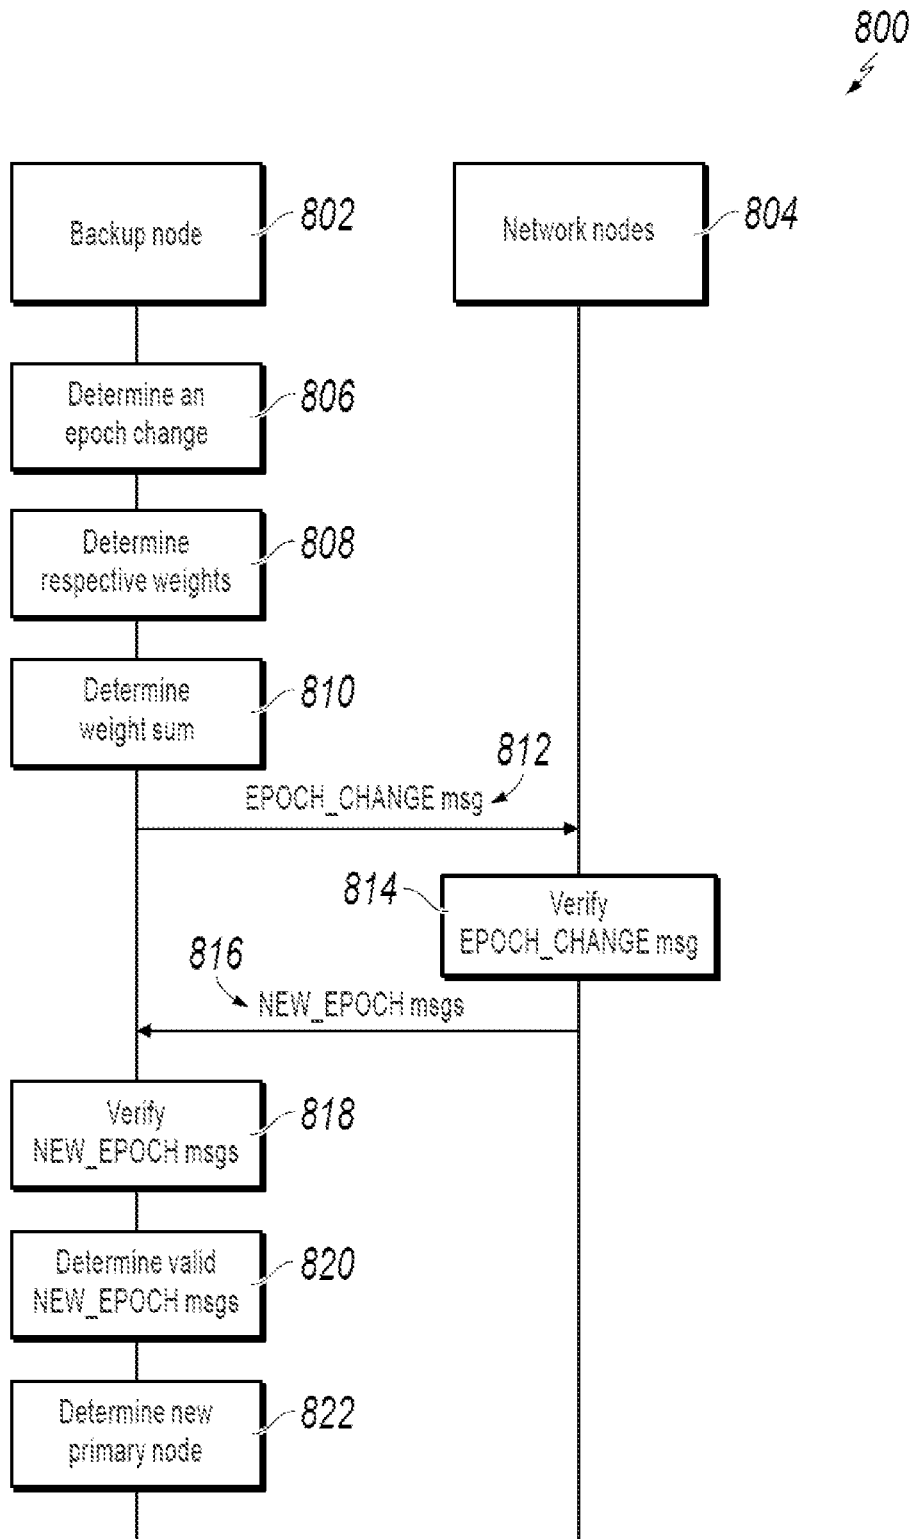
800

Backup node 802

Network nodes 804

Determine an epoch change 806

Determine respective weights 808

Determine weight sum 810

812
EPOCH_CHANGE msg

814 Verify EPOCH_CHANGE msg

816
NEW_EPOCH msgs

Verify NEW_EPOCH msgs 818

Determine valid NEW_EPOCH msgs 820

Determine new primary node 822